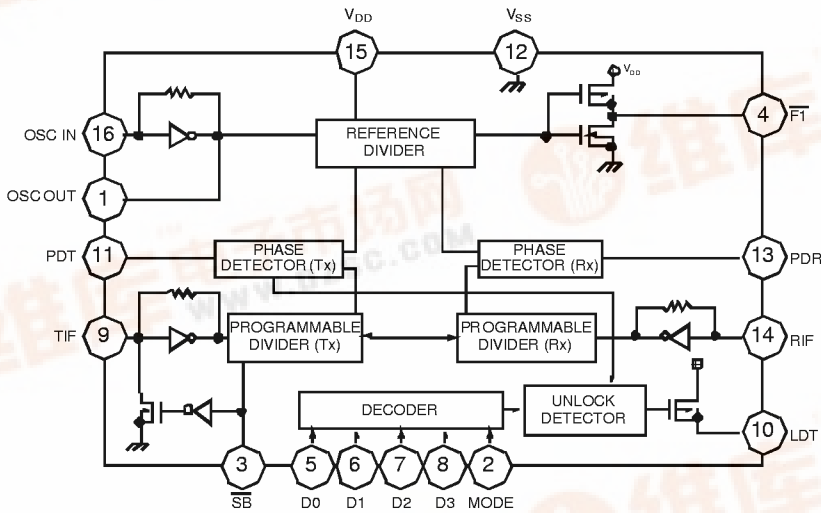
$V_{DD}$

$V_{SS}$

15

12

$V_{DD}$

OSC IN

16

REFERENCE DIVIDER

4

$\overline{F1}$

OSC OUT

1

PDT

11

PHASE DETECTOR (Tx)

PHASE DETECTOR (Rx)

13

PDR

TIF

9

PROGRAMMABLE DIVIDER (Tx)

PROGRAMMABLE DIVIDER (Rx)

14

RIF

DECODER

UNLOCK DETECTOR

10

LDT

3

5

6

7

8

2

$\overline{SB}$

D0

D1

D2

D3

MODE

www.dzsc.com